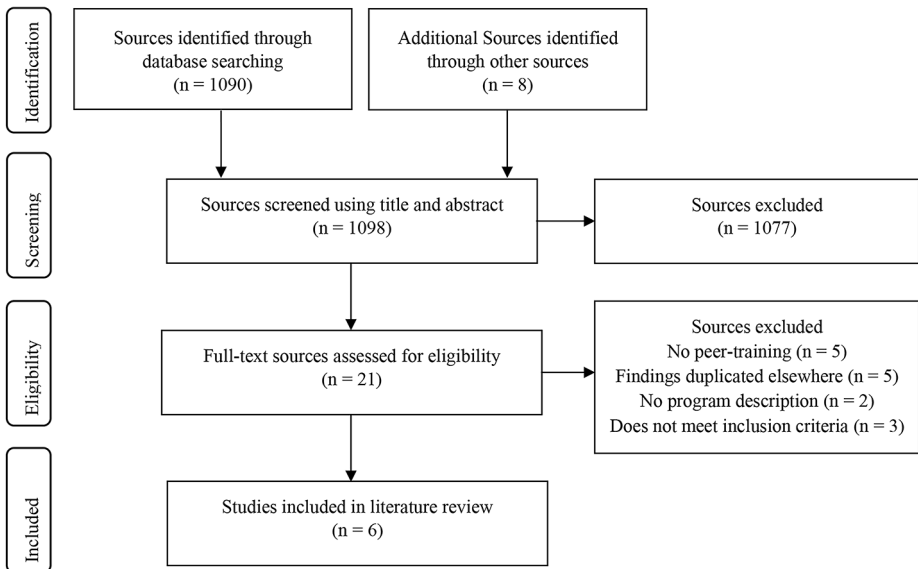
Identification

Sources identified through database searching
(n = 1090)

Additional Sources identified through other sources
(n = 8)

Screening

Sources screened using title and abstract
(n = 1098)

Sources excluded
(n = 1077)

Eligibility

Full-text sources assessed for eligibility
(n = 21)

Sources excluded
No peer-training (n = 5)
Findings duplicated elsewhere (n = 5)
No program description (n = 2)
Does not meet inclusion criteria (n = 3)

Included

Studies included in literature review
(n = 6)